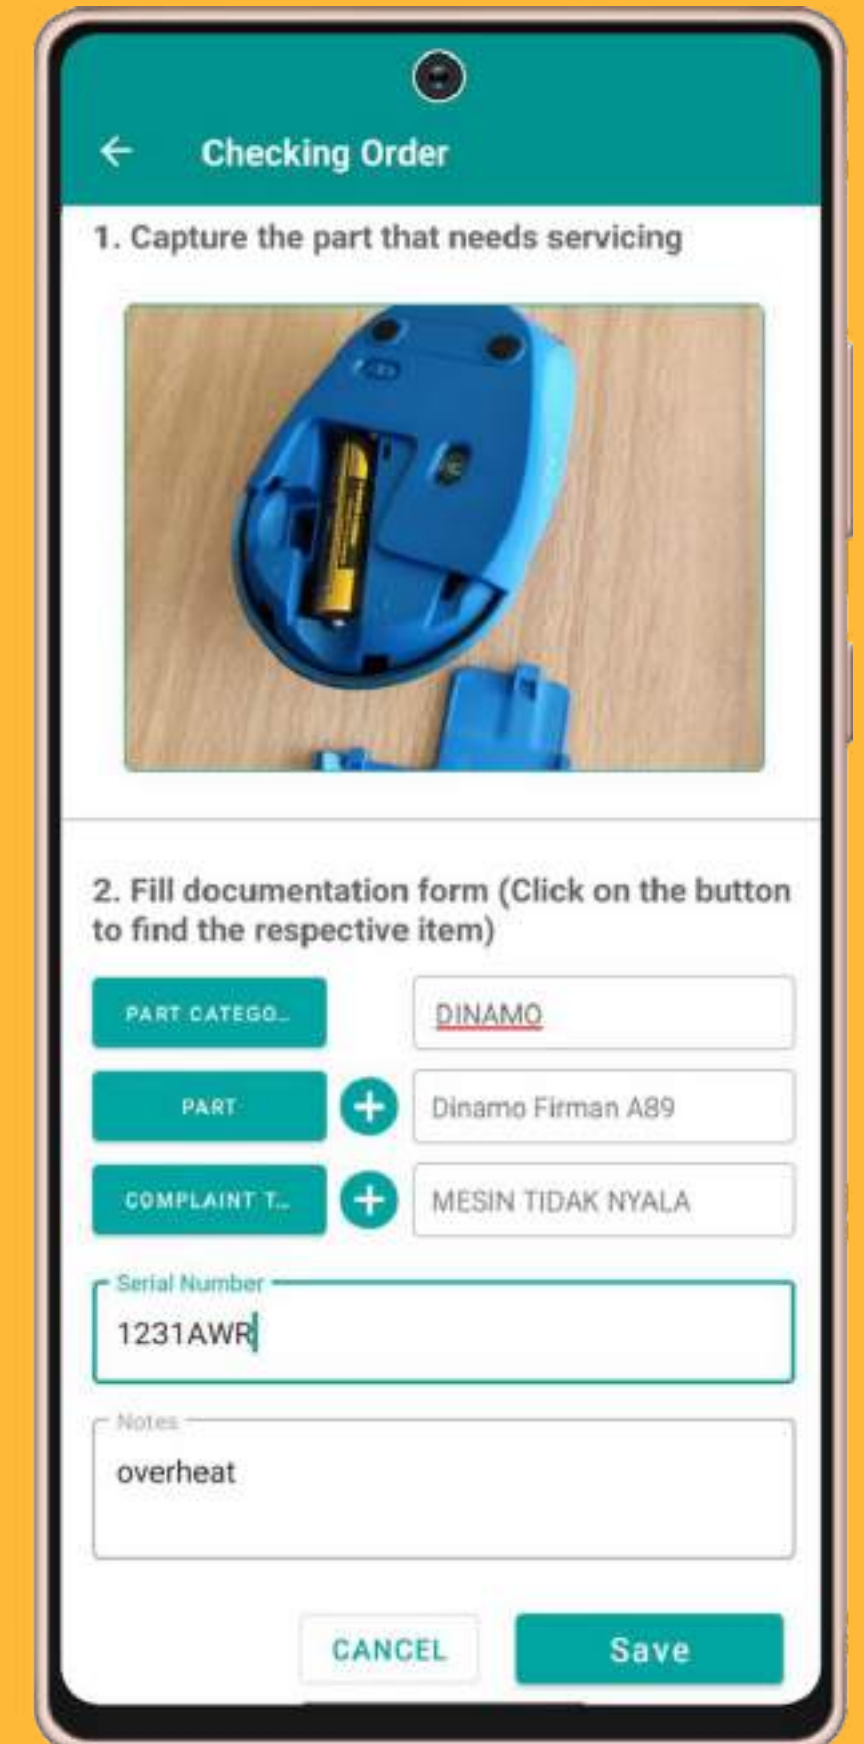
Checking Order

1. Capture the part that needs servicing

2. Fill documentation form (Click on the button to find the respective item)

PART CATEGO...
DINAMO

PART
Dinamo Firman A89

COMPLAINT T...
MESIN TIDAK NYALA

Serial Number
1231AWR

Notes
overheat

CANCEL
Save